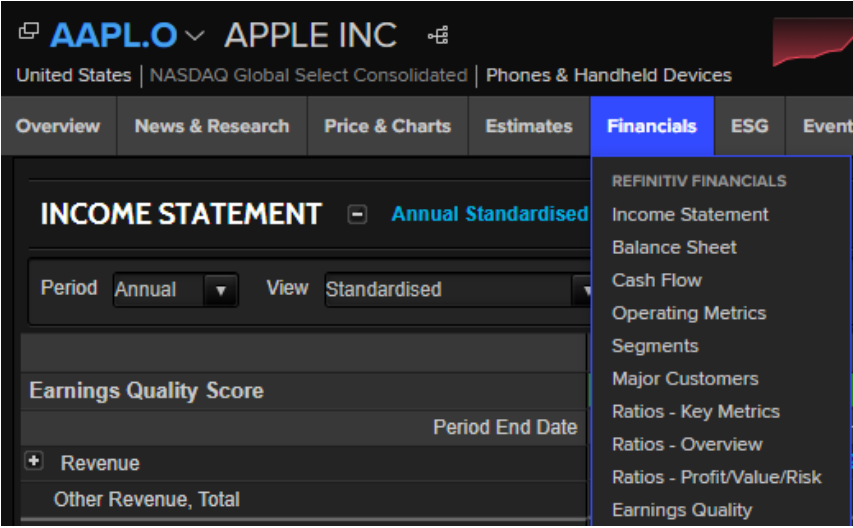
AAPL.O APPLE INC
United States | NASDAQ Global Select Consolidated | Phones & Handheld Devices

Overview | News & Research | Price & Charts | Estimates | Financials | ESG | Event

INCOME STATEMENT Annual Standardised

Period Annual View Standardised

Earnings Quality Score
Period End Date
Revenue
Other Revenue, Total

REFINITIV FINANCIALS
Income Statement
Balance Sheet
Cash Flow
Operating Metrics
Segments
Major Customers
Ratios - Key Metrics
Ratios - Overview
Ratios - Profit/Value/Risk
Earnings Quality